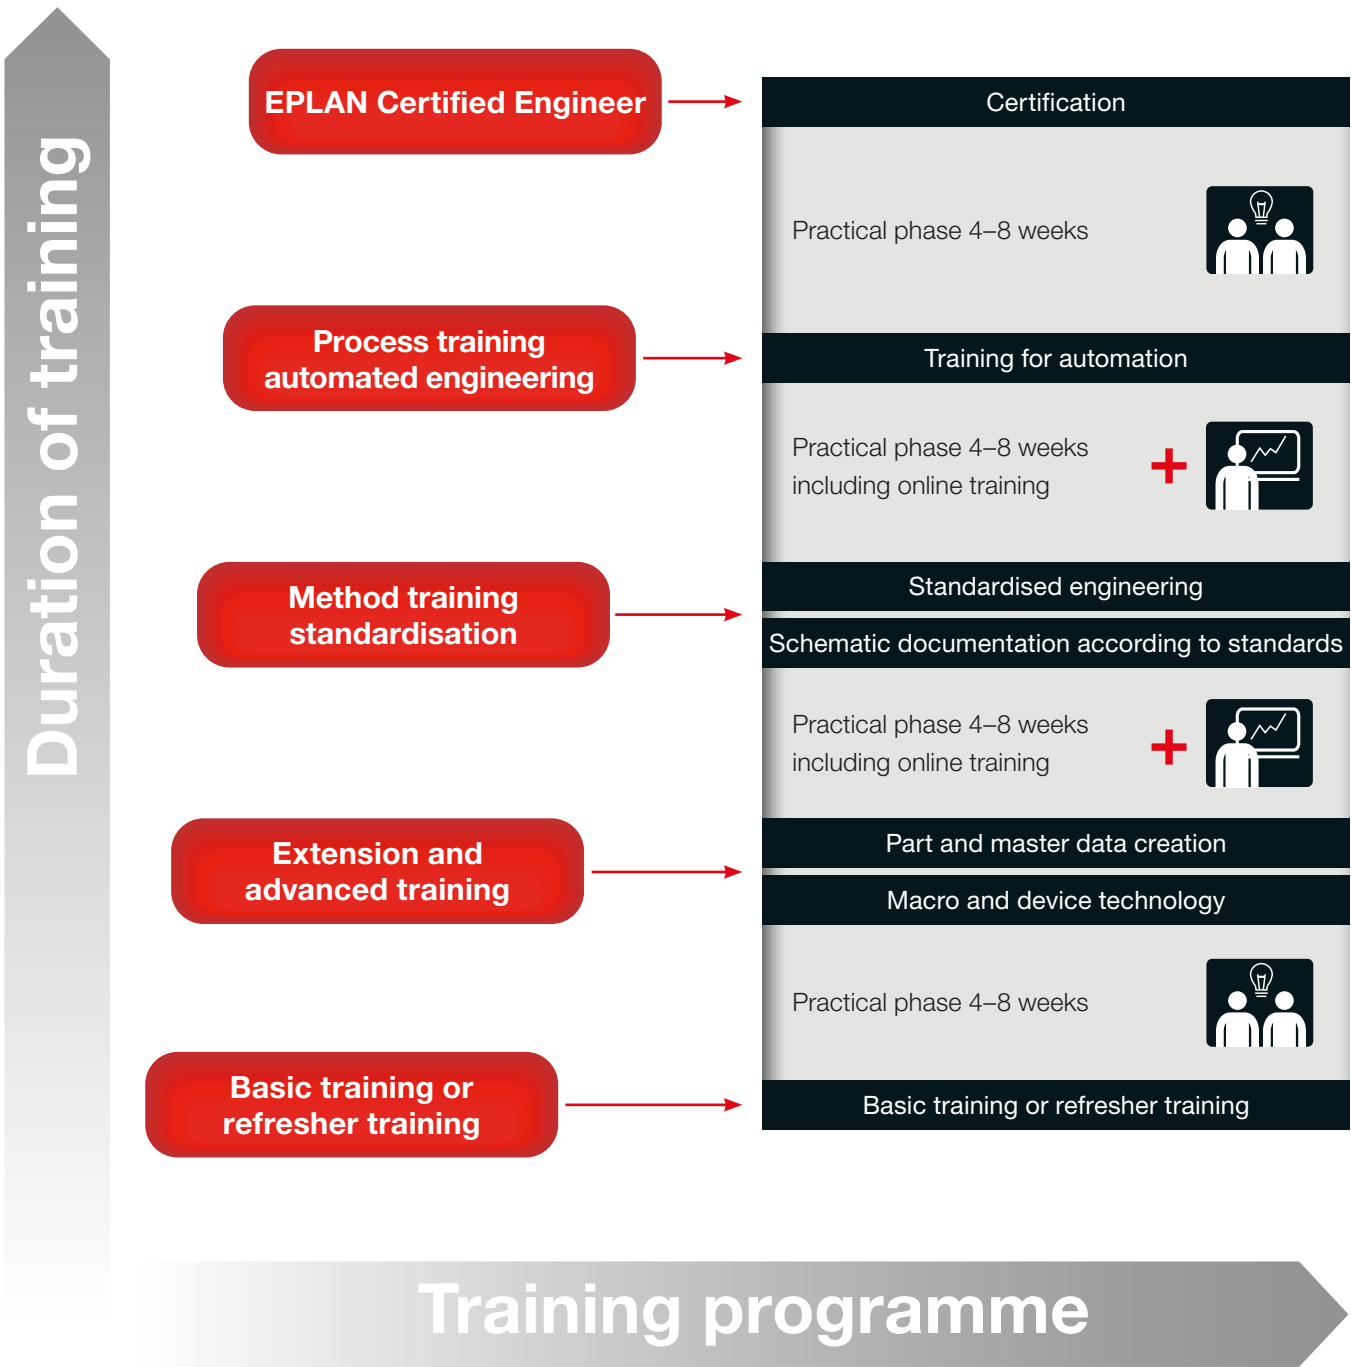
Duration of training

EPLAN Certified Engineer

Certification

Practical phase 4–8 weeks

Process training automated engineering

Training for automation

Practical phase 4–8 weeks including online training

+

Method training standardisation

Standardised engineering

Schematic documentation according to standards

Practical phase 4–8 weeks including online training

+

Extension and advanced training

Part and master data creation

Macro and device technology

Practical phase 4–8 weeks

Basic training or refresher training

Basic training or refresher training

Training programme